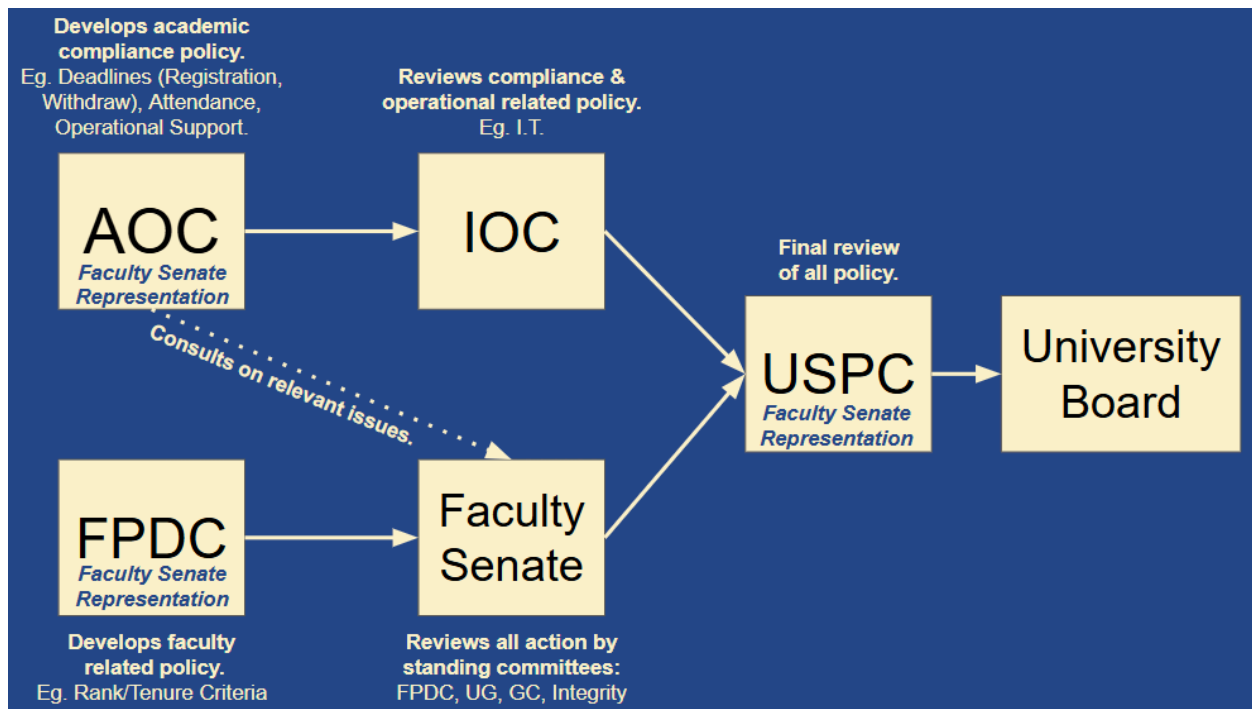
Develops academic compliance policy.
Eg. Deadlines (Registration, Withdraw), Attendance, Operational Support.

AOC
Faculty Senate Representation

Reviews compliance & operational related policy.
Eg. I.T.

IOC

Consults on relevant issues.

Final review of all policy.

USPC
Faculty Senate Representation

University Board

FPDC
Faculty Senate Representation

Faculty Senate

Develops faculty related policy.
Eg. Rank/Tenure Criteria

Reviews all action by standing committees:
FPDC, UG, GC, Integrity